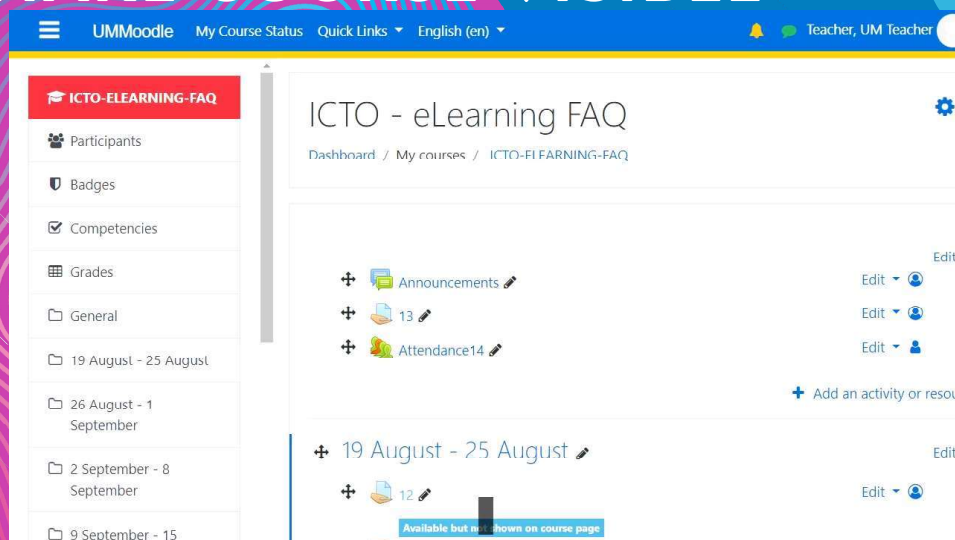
UMMoodle My Course Status Quick Links English (en) Teacher, UM Teacher

ICTO-ELEARNING-FAQ

Participants

Badges

Competencies

Grades

General

19 August - 25 August

26 August - 1 September

2 September - 8 September

9 September - 15

ICTO - eLearning FAQ

Dashboard / My courses / ICTO-ELEARNING-FAQ

Edit

Announcements Edit

13 Edit

Attendance14 Edit

Add an activity or resou

19 August - 25 August Edit

12 Edit

Available but n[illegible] shown on course page